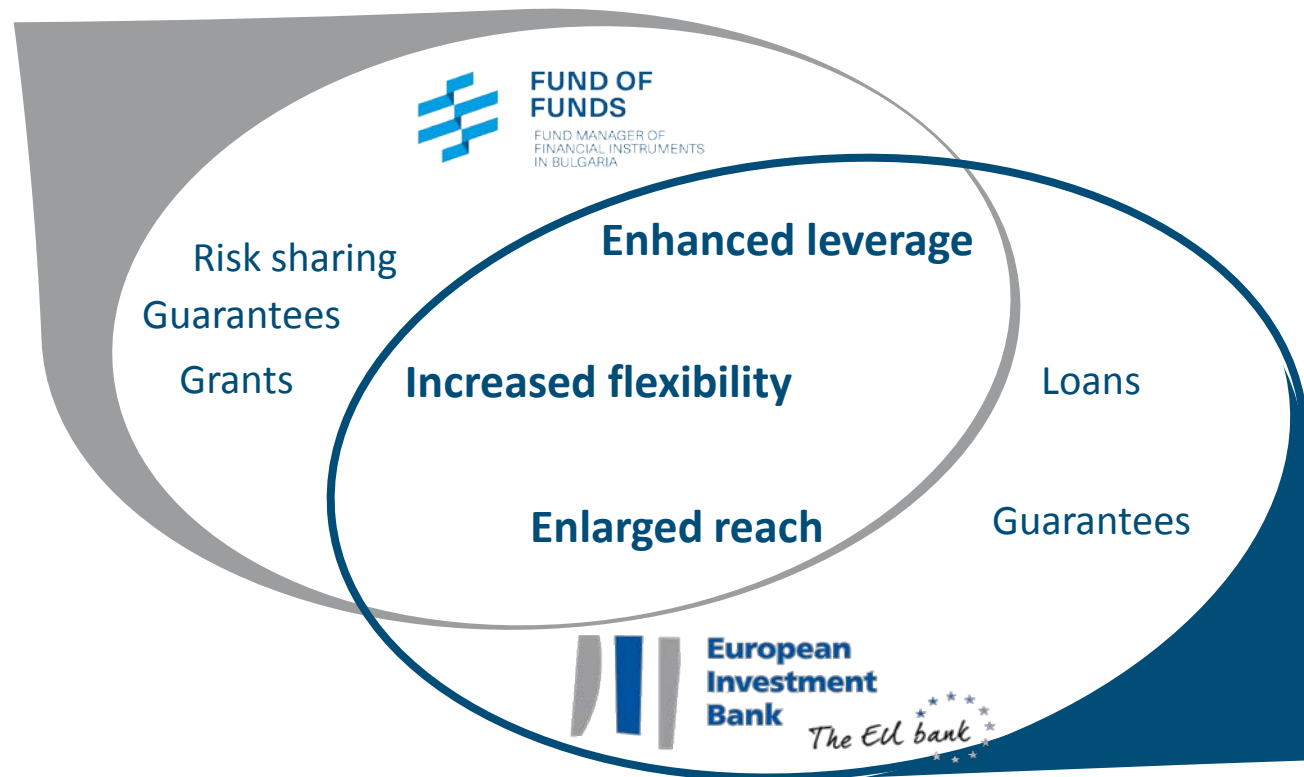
FUND OF FUNDS
FUND MANAGER OF FINANCIAL INSTRUMENTS IN BULGARIA

Risk sharing
Guarantees
Grants

Enhanced leverage
Increased flexibility
Enlarged reach

Loans
Guarantees

European Investment Bank
The EU bank